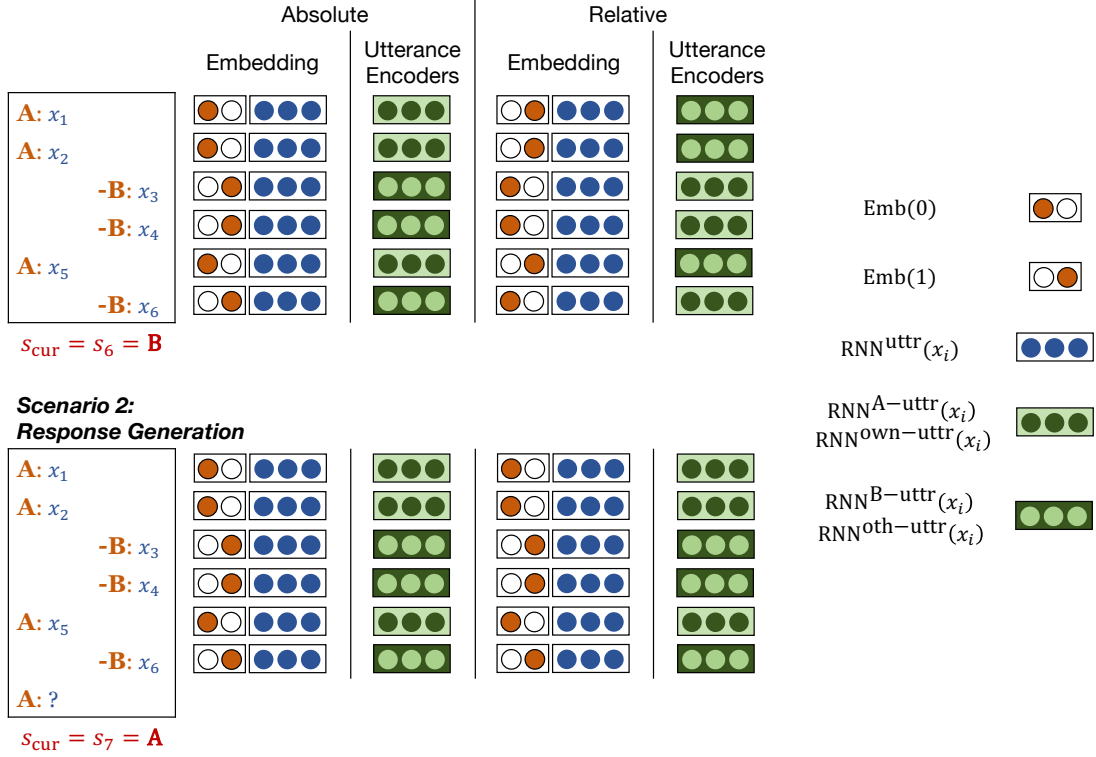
Absolute

Relative

Embedding

Utterance Encoders

Embedding

Utterance Encoders

A: $x_1$
A: $x_2$
-B: $x_3$
-B: $x_4$
A: $x_5$
-B: $x_6$

$s_{\text{cur}} = s_6 = \mathbf{B}$

Scenario 2: Response Generation

A: $x_1$
A: $x_2$
-B: $x_3$
-B: $x_4$
A: $x_5$
-B: $x_6$
A: ?

$s_{\text{cur}} = s_7 = \mathbf{A}$

Emb(0)

Emb(1)

$\text{RNN}^{\text{uttr}}(x_i)$

$\text{RNN}^{\text{A-uttr}}(x_i)$
$\text{RNN}^{\text{own-uttr}}(x_i)$

$\text{RNN}^{\text{B-uttr}}(x_i)$
$\text{RNN}^{\text{oth-uttr}}(x_i)$